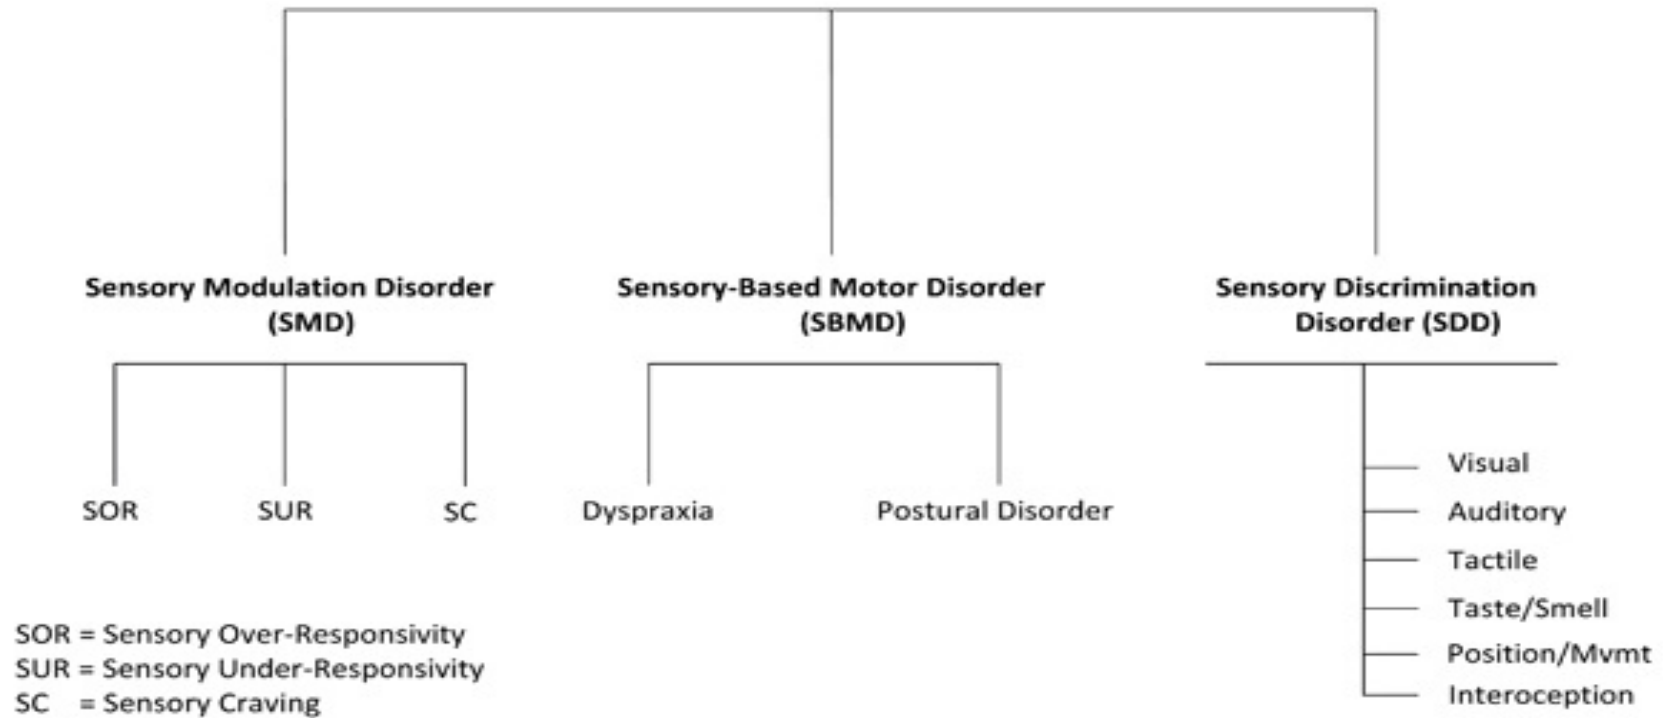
Sensory Modulation Disorder (SMD)

SOR

SUR

SC

Sensory-Based Motor Disorder (SBMD)

Dyspraxia

Postural Disorder

Sensory Discrimination Disorder (SDD)

Visual

Auditory

Tactile

Taste/Smell

Position/Mvmt

Interoception

SOR = Sensory Over-Responsivity
SUR = Sensory Under-Responsivity
SC = Sensory Craving